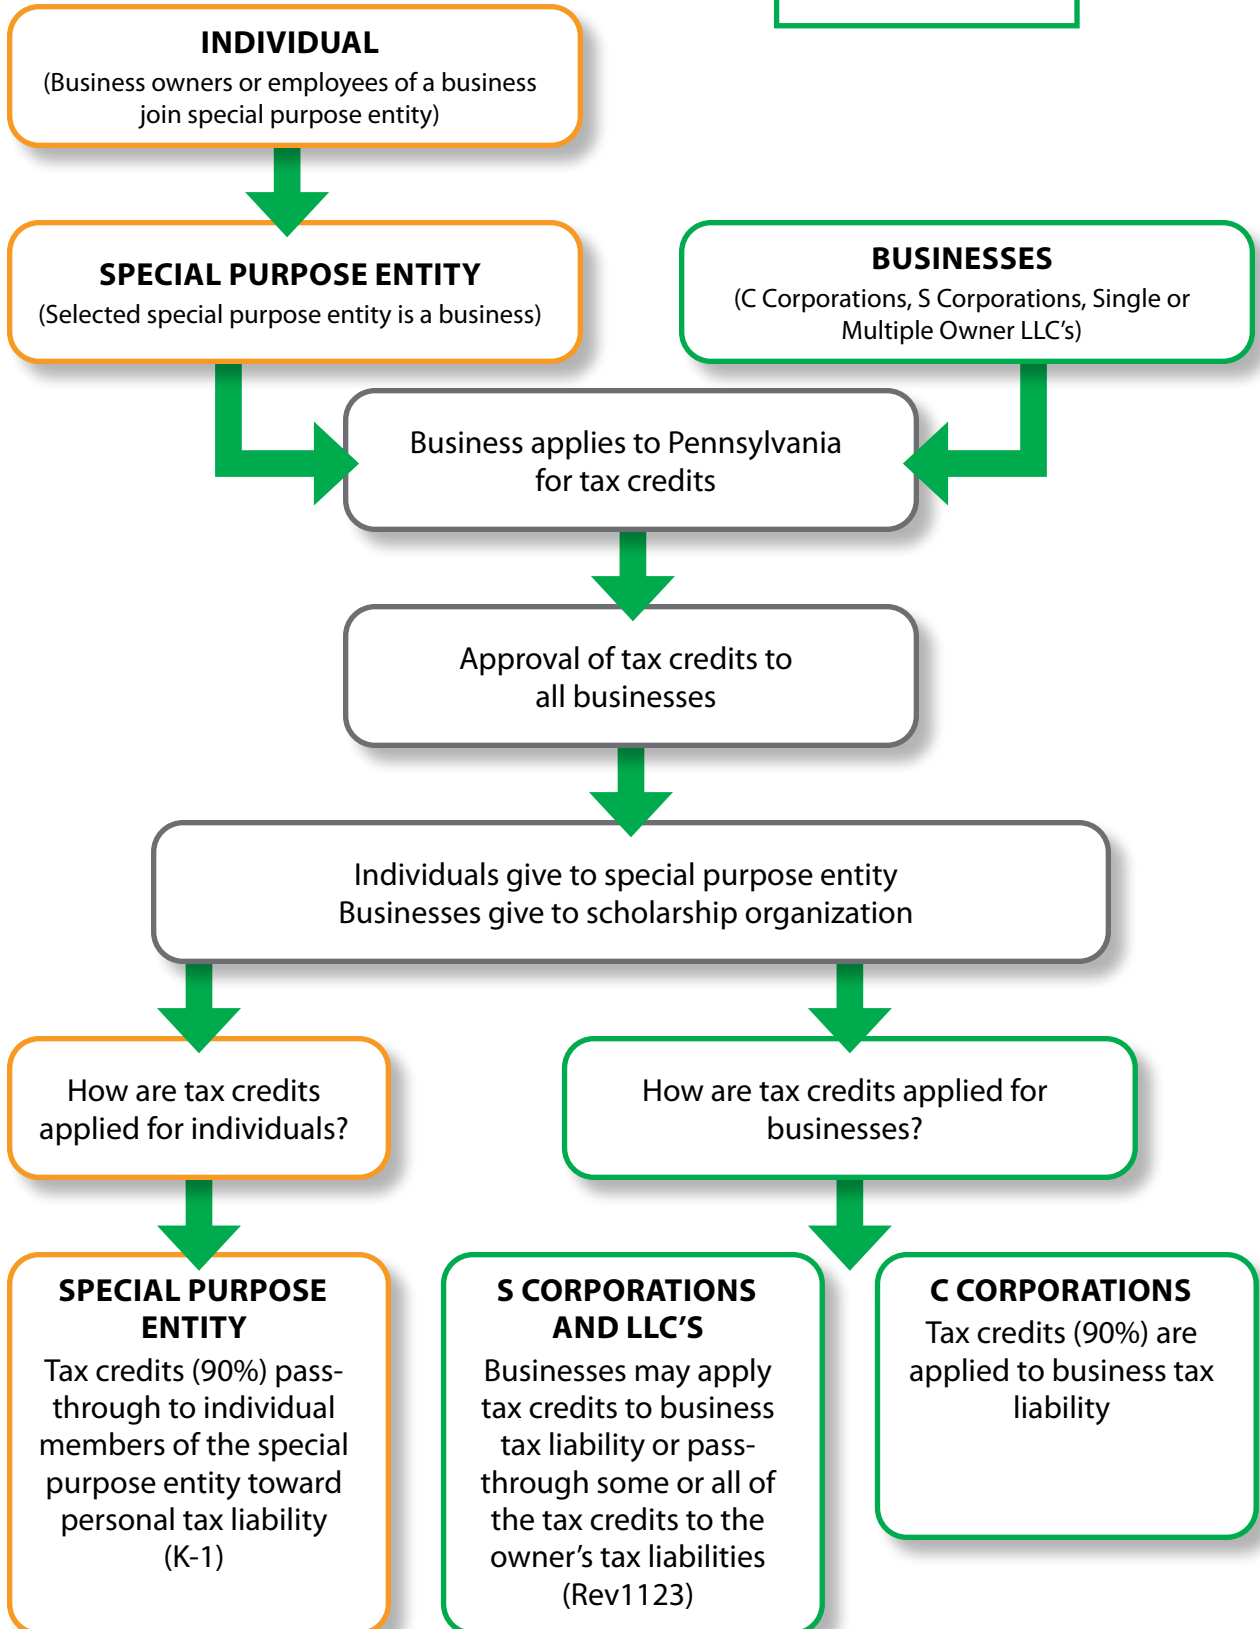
INDIVIDUAL
(Business owners or employees of a business join special purpose entity)

SPECIAL PURPOSE ENTITY
(Selected special purpose entity is a business)

BUSINESSES
(C Corporations, S Corporations, Single or Multiple Owner LLC's)

Business applies to Pennsylvania for tax credits

Approval of tax credits to all businesses

Individuals give to special purpose entity
Businesses give to scholarship organization

How are tax credits applied for individuals?

How are tax credits applied for businesses?

SPECIAL PURPOSE ENTITY
Tax credits (90%) pass-through to individual members of the special purpose entity toward personal tax liability (K-1)

S CORPORATIONS AND LLC'S
Businesses may apply tax credits to business tax liability or pass-through some or all of the tax credits to the owner's tax liabilities (Rev1123)

C CORPORATIONS
Tax credits (90%) are applied to business tax liability